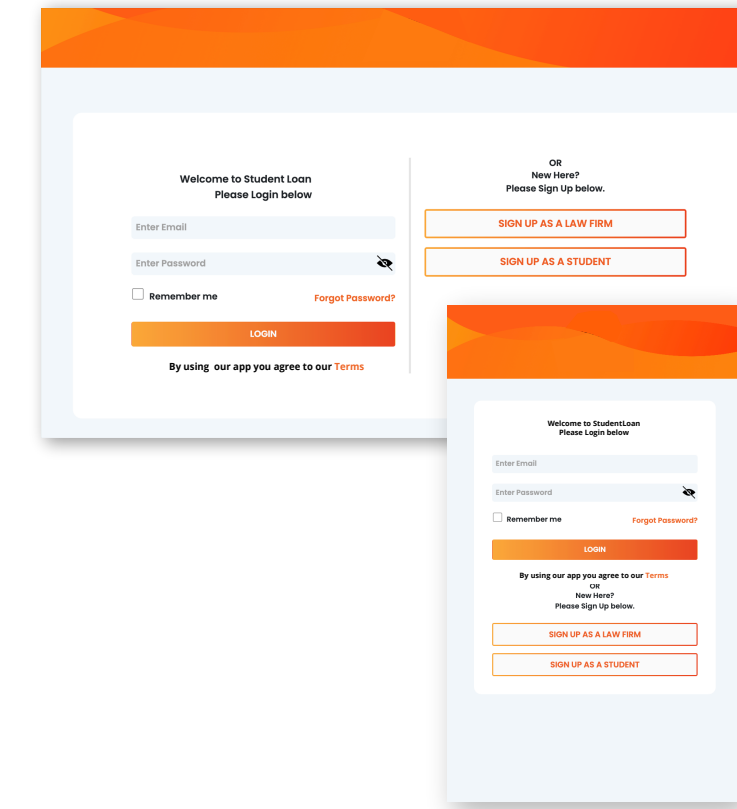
Welcome to Student Loan
Please Login below

Enter Email

Enter Password

Remember me

Forgot Password?

LOGIN

By using our app you agree to our Terms

OR
New Here?
Please Sign Up below.

SIGN UP AS A LAW FIRM

SIGN UP AS A STUDENT

Welcome to StudentLoan
Please Login below

Enter Email

Enter Password

Remember me

Forgot Password?

LOGIN

By using our app you agree to our Terms
OR
New Here?
Please Sign Up below.

SIGN UP AS A LAW FIRM

SIGN UP AS A STUDENT